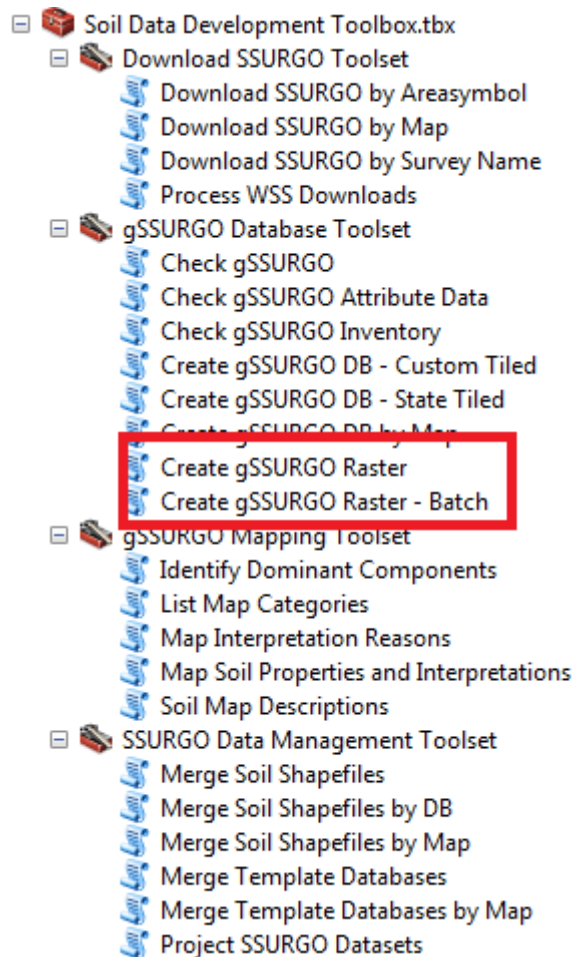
Soil Data Development Toolbox.tbx
Download SSURGO Toolset
Download SSURGO by Areasymbol
Download SSURGO by Map
Download SSURGO by Survey Name
Process WSS Downloads
gSSURGO Database Toolset
Check gSSURGO
Check gSSURGO Attribute Data
Check gSSURGO Inventory
Create gSSURGO DB - Custom Tiled
Create gSSURGO DB - State Tiled
Create gSSURGO DB by Map
Create gSSURGO Raster
Create gSSURGO Raster - Batch
gSSURGO Mapping Toolset
Identify Dominant Components
List Map Categories
Map Interpretation Reasons
Map Soil Properties and Interpretations
Soil Map Descriptions
SSURGO Data Management Toolset
Merge Soil Shapefiles
Merge Soil Shapefiles by DB
Merge Soil Shapefiles by Map
Merge Template Databases
Merge Template Databases by Map
Project SSURGO Datasets